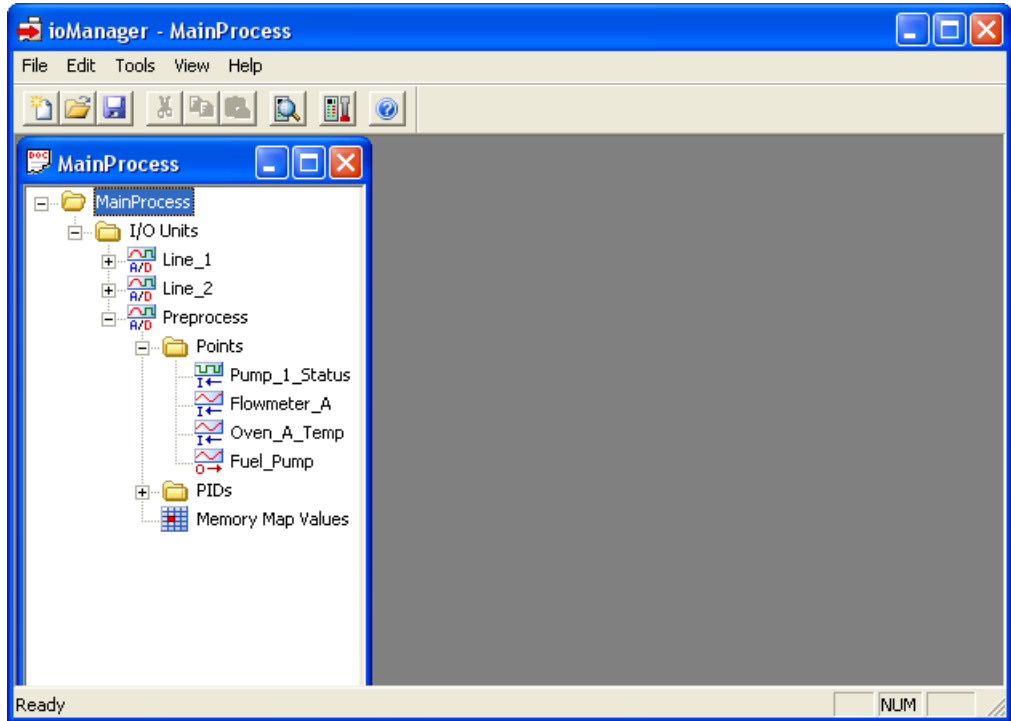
ioManager - MainProcess

File Edit Tools View Help

MainProcess

MainProcess
I/O Units
Line_1
Line_2
Preprocess
Points
Pump_1_Status
Flowmeter_A
Oven_A_Temp
Fuel_Pump
PIDs
Memory Map Values

Ready NUM